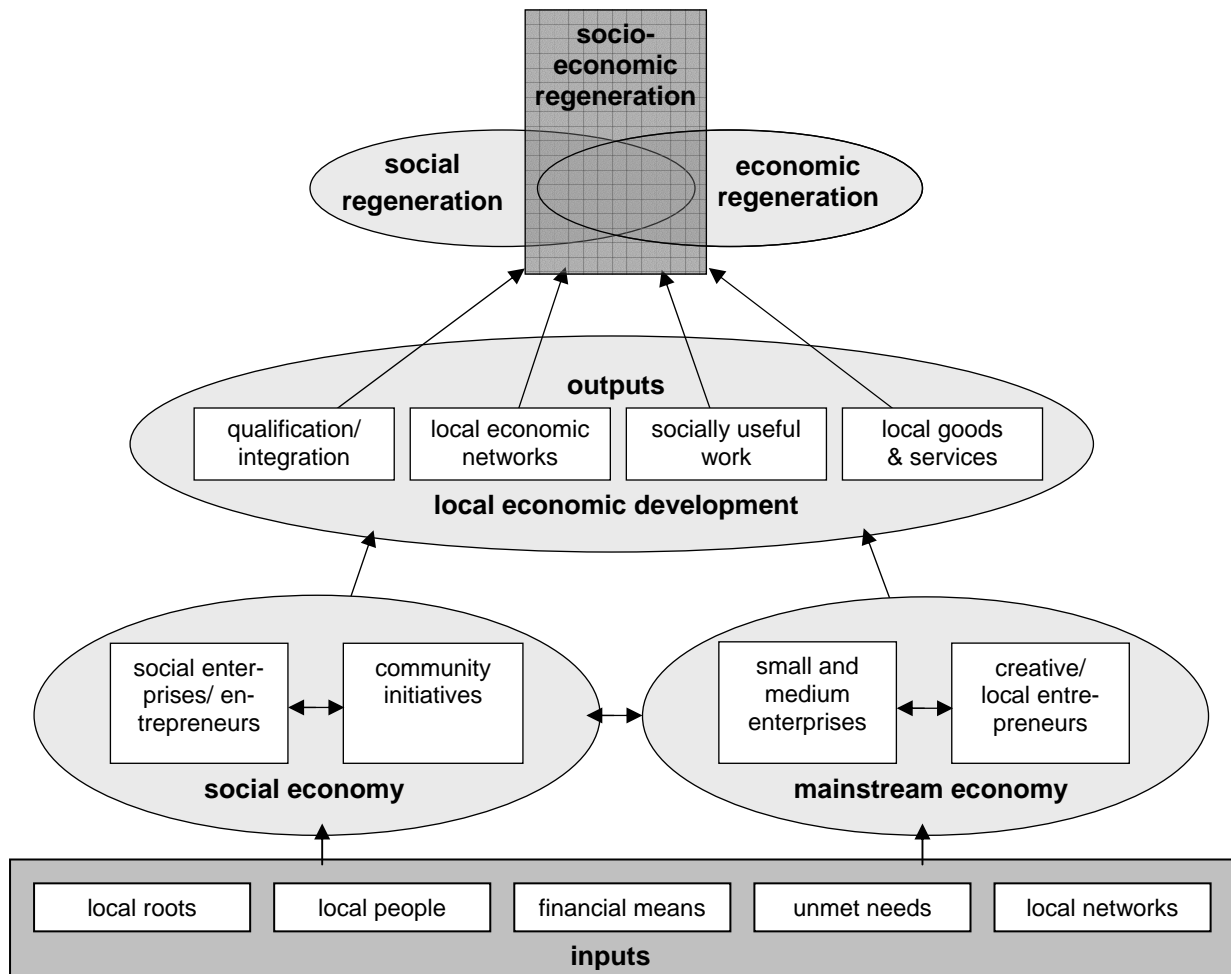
socio-economic regeneration

social regeneration

economic regeneration

outputs

qualification/ integration

local economic networks

socially useful work

local goods & services

local economic development

social enterprises/ entrepreneurs

community initiatives

social economy

small and medium enterprises

creative/ local entrepreneurs

mainstream economy

local roots

local people

financial means

unmet needs

local networks

inputs